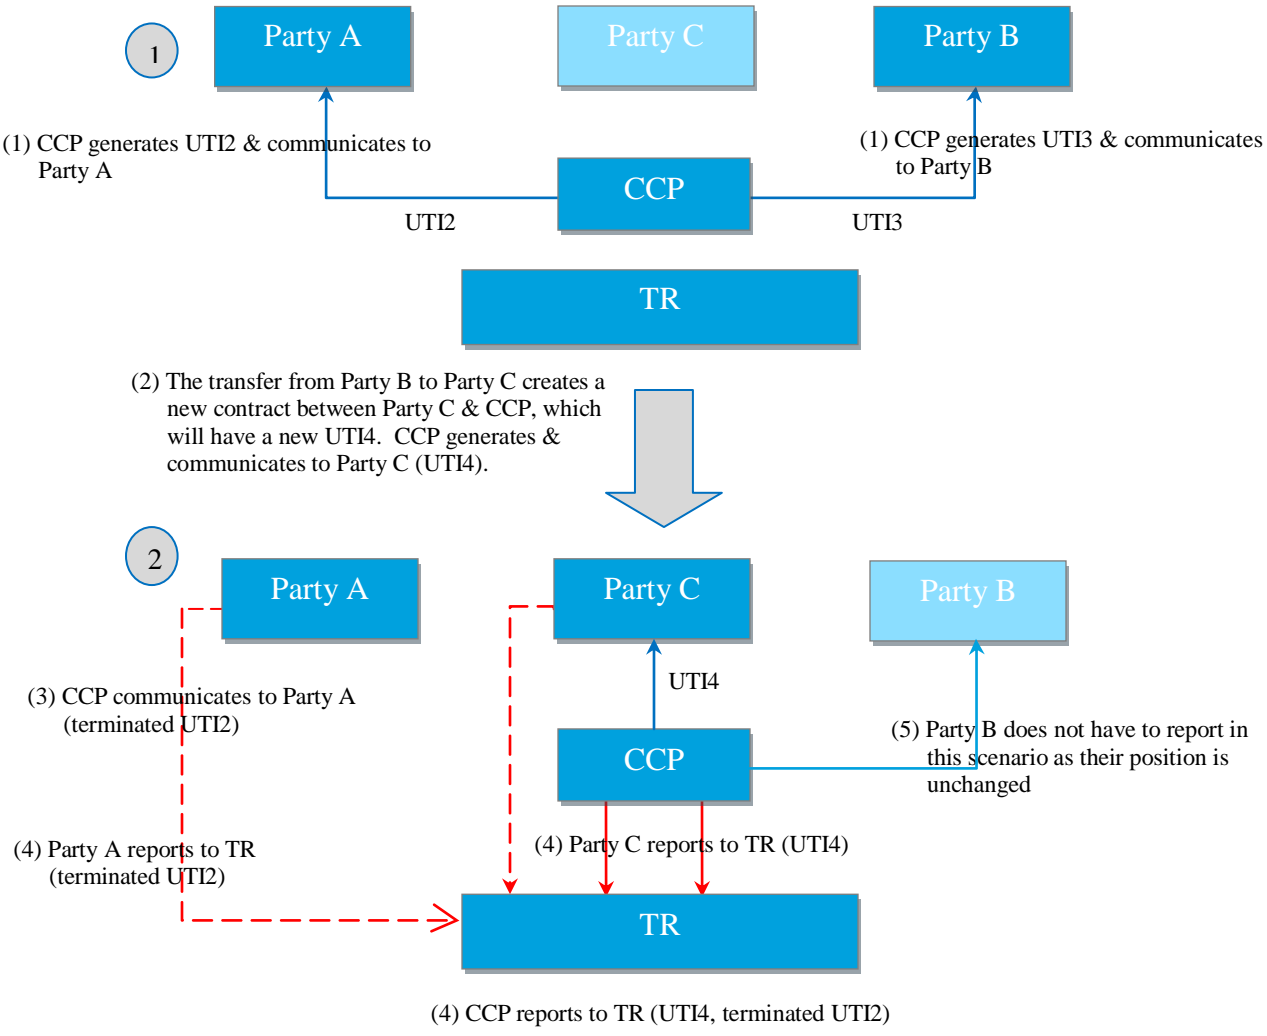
1

Party A

Party C

Party B

(1) CCP generates UTI2 & communicates to Party A

(1) CCP generates UTI3 & communicates to Party B

CCP

UTI2

UTI3

TR

(2) The transfer from Party B to Party C creates a new contract between Party C & CCP, which will have a new UTI4. CCP generates & communicates to Party C (UTI4).

2

Party A

Party C

Party B

UTI4

(3) CCP communicates to Party A (terminated UTI2)

CCP

(5) Party B does not have to report in this scenario as their position is unchanged

(4) Party A reports to TR (terminated UTI2)

(4) Party C reports to TR (UTI4)

TR

(4) CCP reports to TR (UTI4, terminated UTI2)